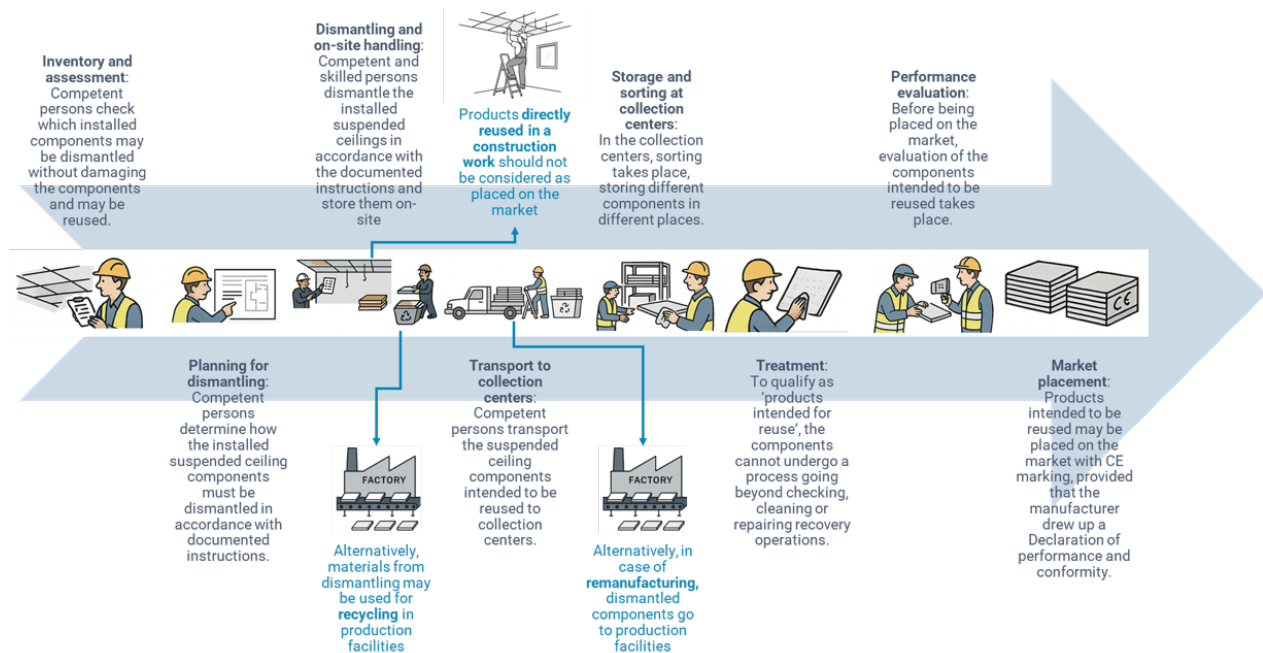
**Inventory and assessment**: Competent persons check which installed components may be dismantled without damaging the components and may be reused.

**Dismantling and on-site handling**: Competent and skilled persons dismantle the installed suspended ceilings in accordance with the documented instructions and store them on-site

Products **directly reused in a construction work** should not be considered as placed on the market

**Storage and sorting at collection centers**: In the collection centers, sorting takes place, storing different components in different places.

**Performance evaluation**: Before being placed on the market, evaluation of the components intended to be reused takes place.

CE

**Planning for dismantling**: Competent persons determine how the installed suspended ceiling components must be dismantled in accordance with documented instructions.

FACTORY

Alternatively, materials from dismantling may be used for **recycling** in production facilities

**Transport to collection centers**: Competent persons transport the suspended ceiling components intended to be reused to collection centers.

FACTORY

Alternatively, in case of **remanufacturing,** dismantled components go to production facilities

**Treatment**: To qualify as 'products intended for reuse', the components cannot undergo a process going beyond checking, cleaning or repairing recovery operations.

**Market placement**: Products intended to be reused may be placed on the market with CE marking, provided that the manufacturer drew up a Declaration of performance and conformity.